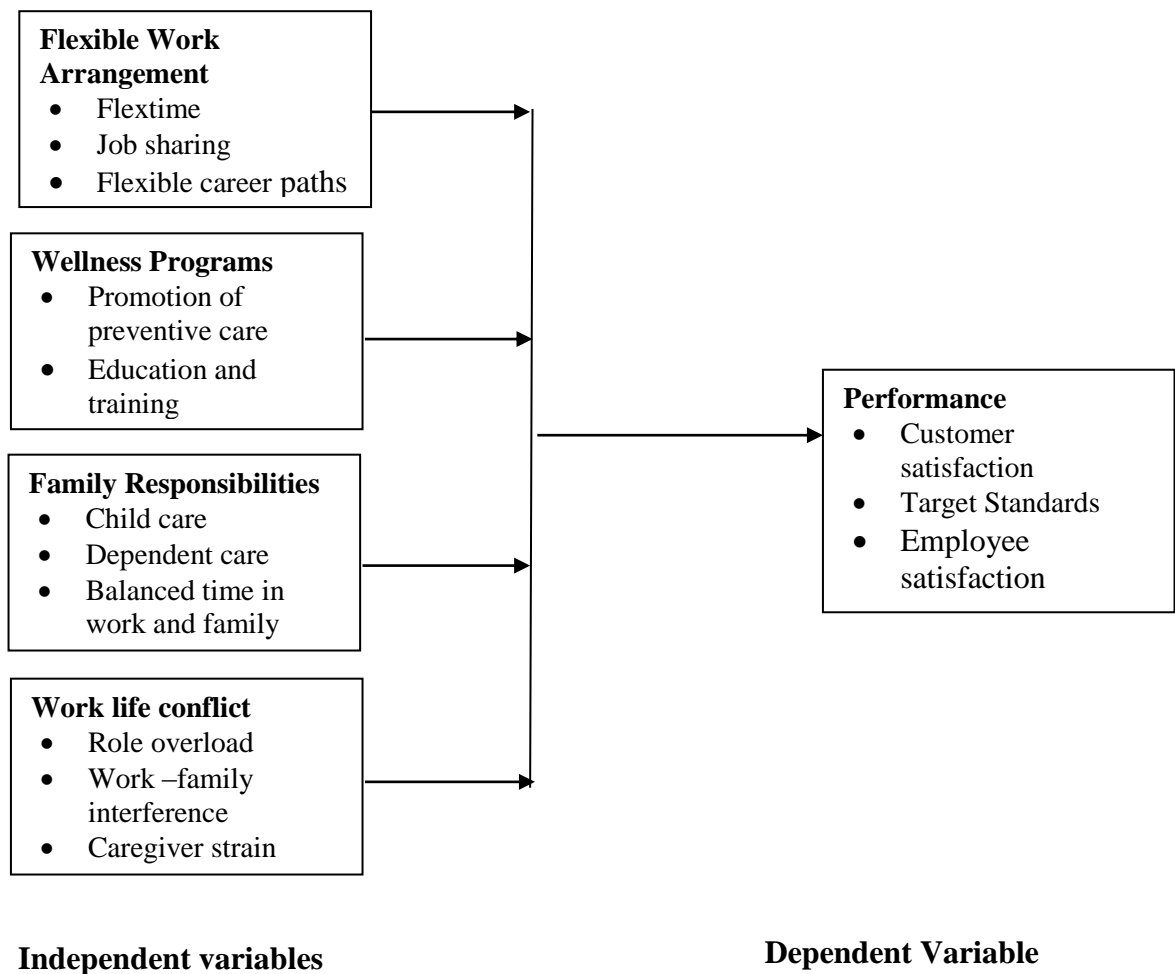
**Flexible Work Arrangement**
- Flextime
- Job sharing
- Flexible career paths

**Wellness Programs**
- Promotion of preventive care
- Education and training

**Family Responsibilities**
- Child care
- Dependent care
- Balanced time in work and family

**Work life conflict**
- Role overload
- Work –family interference
- Caregiver strain

**Performance**
- Customer satisfaction
- Target Standards
- Employee satisfaction

**Independent variables**

**Dependent Variable**